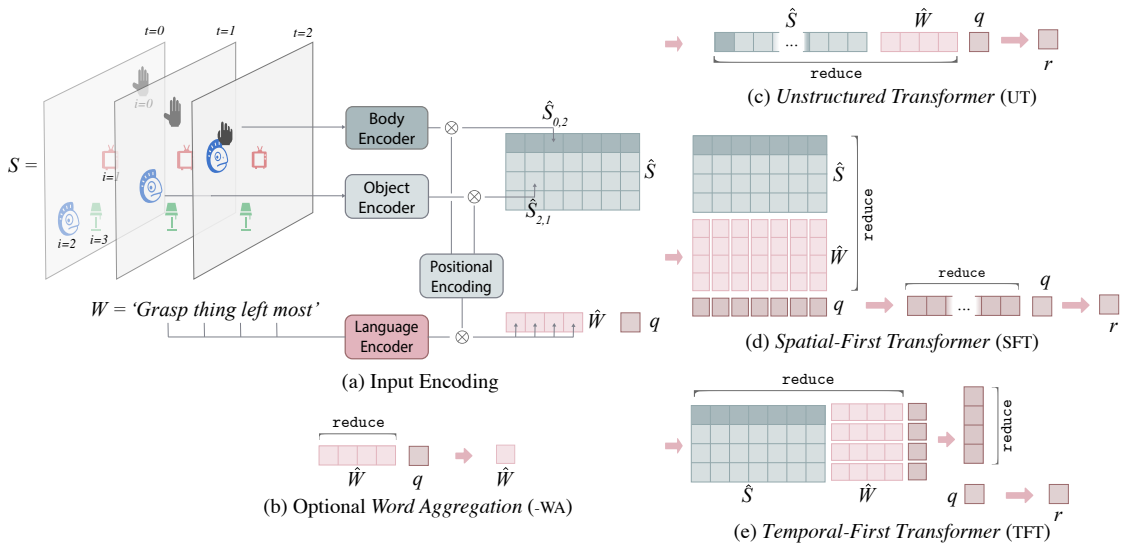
t=0
t=1
t=2
i=0
$S =$
i=1
i=2
i=3
Body Encoder
Object Encoder
Positional Encoding
Language Encoder
$\hat{S}_{0,2}$
$\hat{S}$
$\hat{S}_{2,1}$
$W$ = 'Grasp thing left most'
$\hat{W}$
$q$
(a) Input Encoding
reduce
$\hat{W}$
$q$
$\hat{W}$
(b) Optional Word Aggregation (-WA)
$\hat{S}$
...
$\hat{W}$
$q$
reduce
$r$
(c) Unstructured Transformer (UT)
$\hat{S}$
reduce
$\hat{W}$
$q$
reduce
...
$q$
$r$
(d) Spatial-First Transformer (SFT)
reduce
reduce
$\hat{S}$
$\hat{W}$
$q$
$r$
(e) Temporal-First Transformer (TFT)